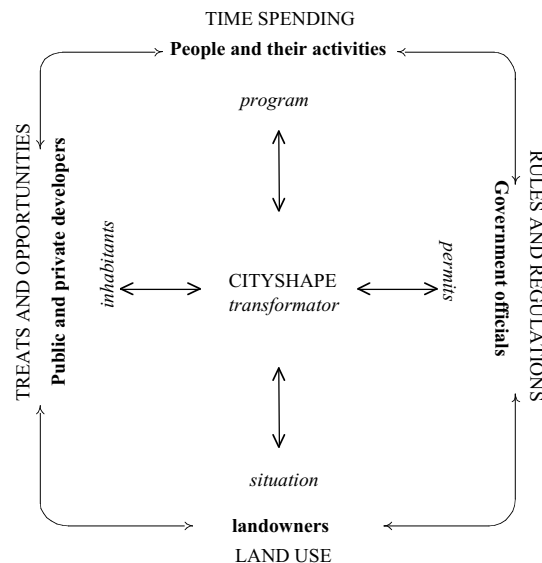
TIME SPENDING

**People and their activities**

*program*

TREATS AND OPPORTUNITIES

**Public and private developers**

*inhabitants*

CITYSHAPE
*transformator*

*permits*

**Government officials**

RULES AND REGULATIONS

*situation*

**landowners**

LAND USE